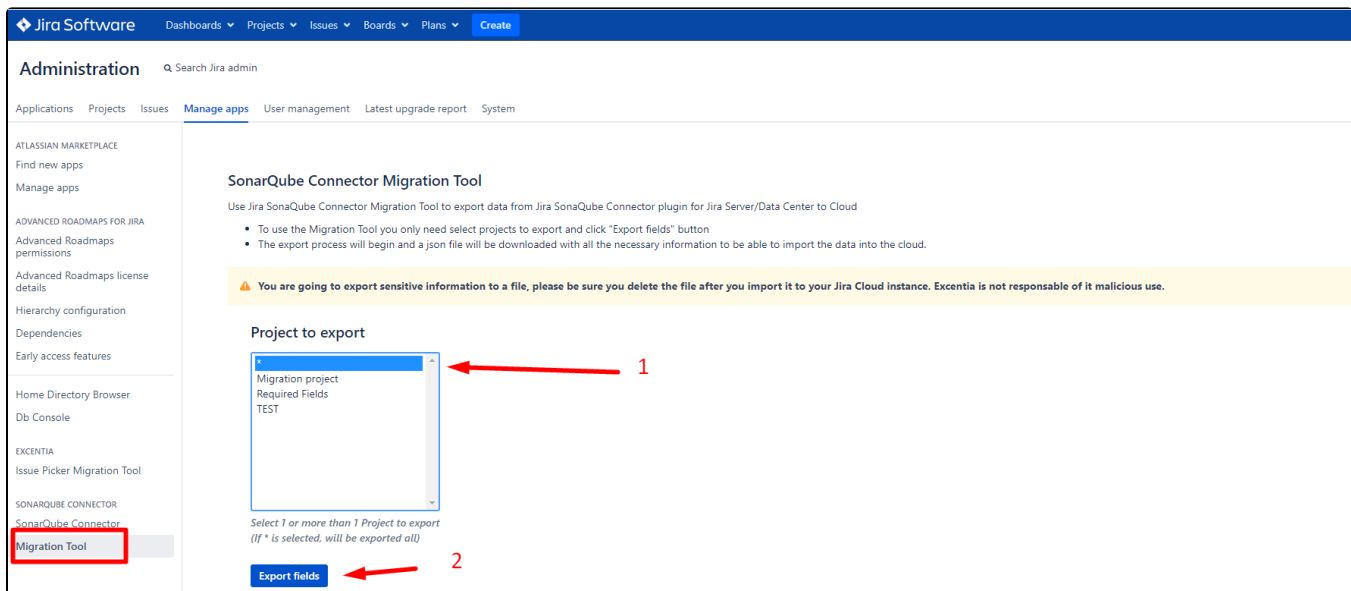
Jira Software Dashboards Projects Issues Boards Plans Create

Administration Search Jira admin

Applications Projects Issues Manage apps User management Latest upgrade report System

ATLASSIAN MARKETPLACE
Find new apps
Manage apps

ADVANCED ROADMAPS FOR JIRA
Advanced Roadmaps permissions
Advanced Roadmaps license details
Hierarchy configuration
Dependencies
Early access features

Home Directory Browser
Db Console

EXCENTIA
Issue Picker Migration Tool

SONARQUBE CONNECTOR
SonarQube Connector
Migration Tool

SonarQube Connector Migration Tool

Use Jira SonaQube Connector Migration Tool to export data from Jira SonaQube Connector plugin for Jira Server/Data Center to Cloud

- To use the Migration Tool you only need select projects to export and click "Export fields" button
- The export process will begin and a json file will be downloaded with all the necessary information to be able to import the data into the cloud.

You are going to export sensitive information to a file, please be sure you delete the file after you import it to your Jira Cloud instance. Excentia is not responsable of it malicious use.

Project to export

*
Migration project
Required Fields
TEST

1

Select 1 or more than 1 Project to export
(If * is selected, will be exported all)

Export fields

2